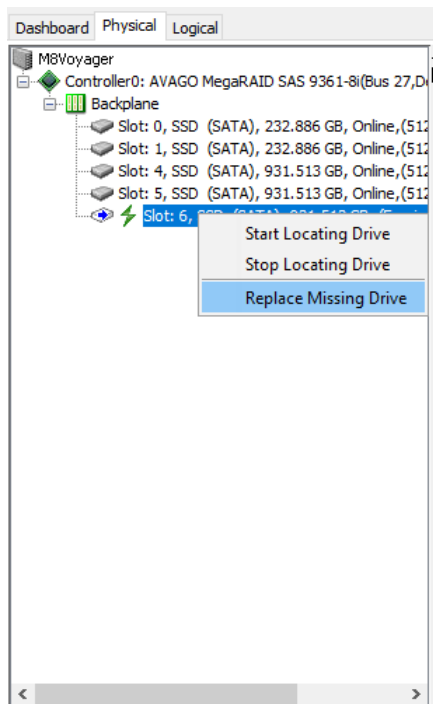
Dashboard Physical Logical

M8Voyager
Controller0: AVAGO MegaRAID SAS 9361-8i(Bus 27,D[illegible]
Backplane
Slot: 0, SSD (SATA), 232.886 GB, Online,(512
Slot: 1, SSD (SATA), 232.886 GB, Online,(512
Slot: 4, SSD (SATA), 931.513 GB, Online,(512
Slot: 5, SSD (SATA), 931.513 GB, Online,(512
Slot: 6, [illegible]

Start Locating Drive
Stop Locating Drive
Replace Missing Drive